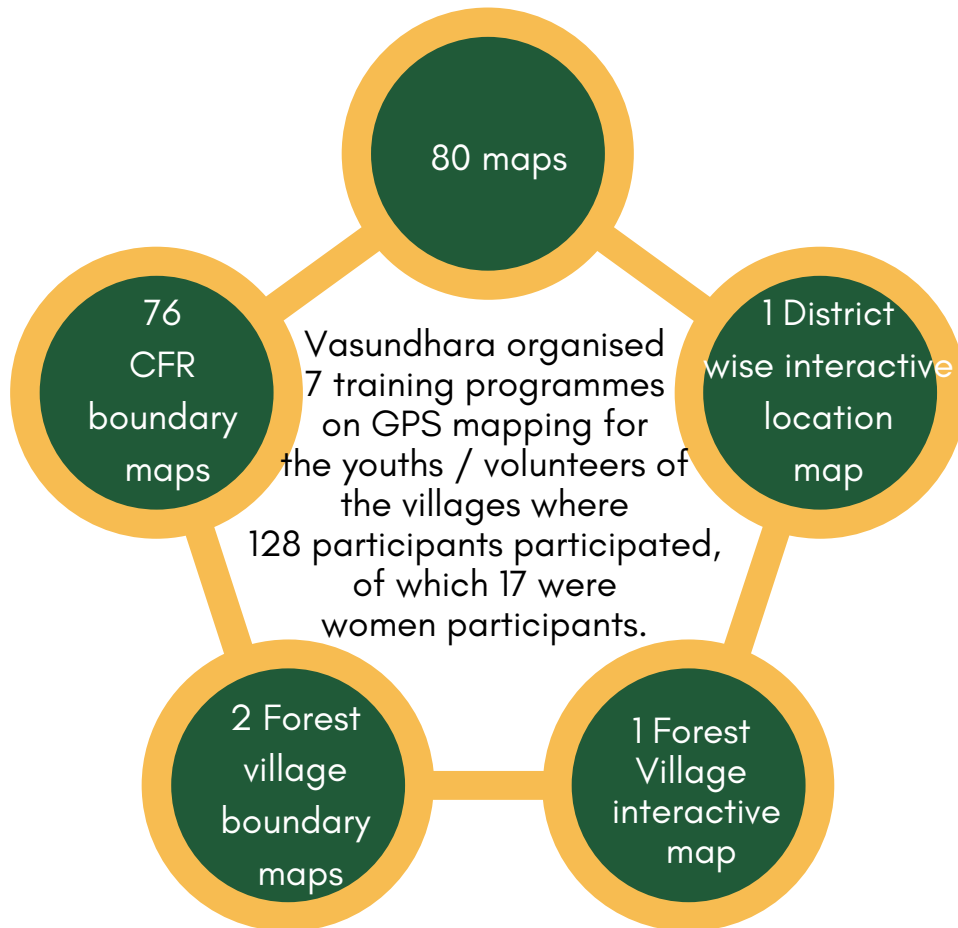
80 maps

76 CFR boundary maps

Vasundhara organised 7 training programmes on GPS mapping for the youths / volunteers of the villages where 128 participants participated, of which 17 were women participants.

1 District wise interactive location map

2 Forest village boundary maps

1 Forest Village interactive map